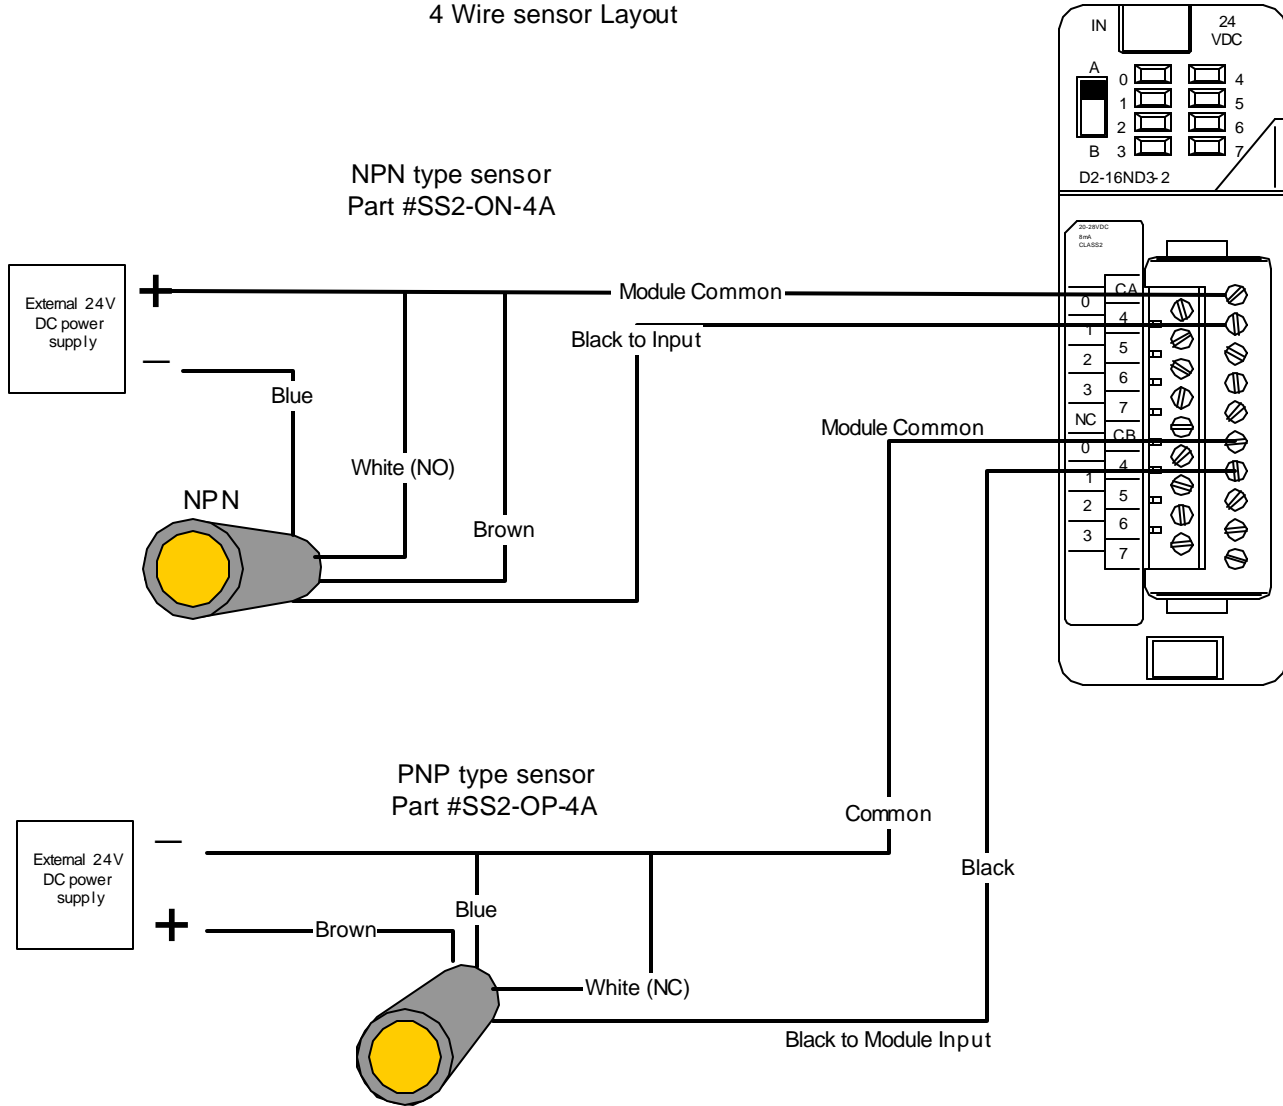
4 Wire sensor Layout

IN

24 VDC

A

B

0
1
2
3

4
5
6
7

D2-16ND3-2

20-28VDC
8mA
CLASS2

NPN type sensor
Part #SS2-ON-4A

External 24V DC power supply

+

—

Module Common

Black to Input

Blue

White (NO)

NPN

Brown

Module Common

CA
4
5
6
7
CB
4
5
6
7

0
1
2
3
NC
0
1
2
3

PNP type sensor
Part #SS2-OP-4A

External 24V DC power supply

—

+

Brown

Blue

White (NC)

Common

Black

Black to Module Input